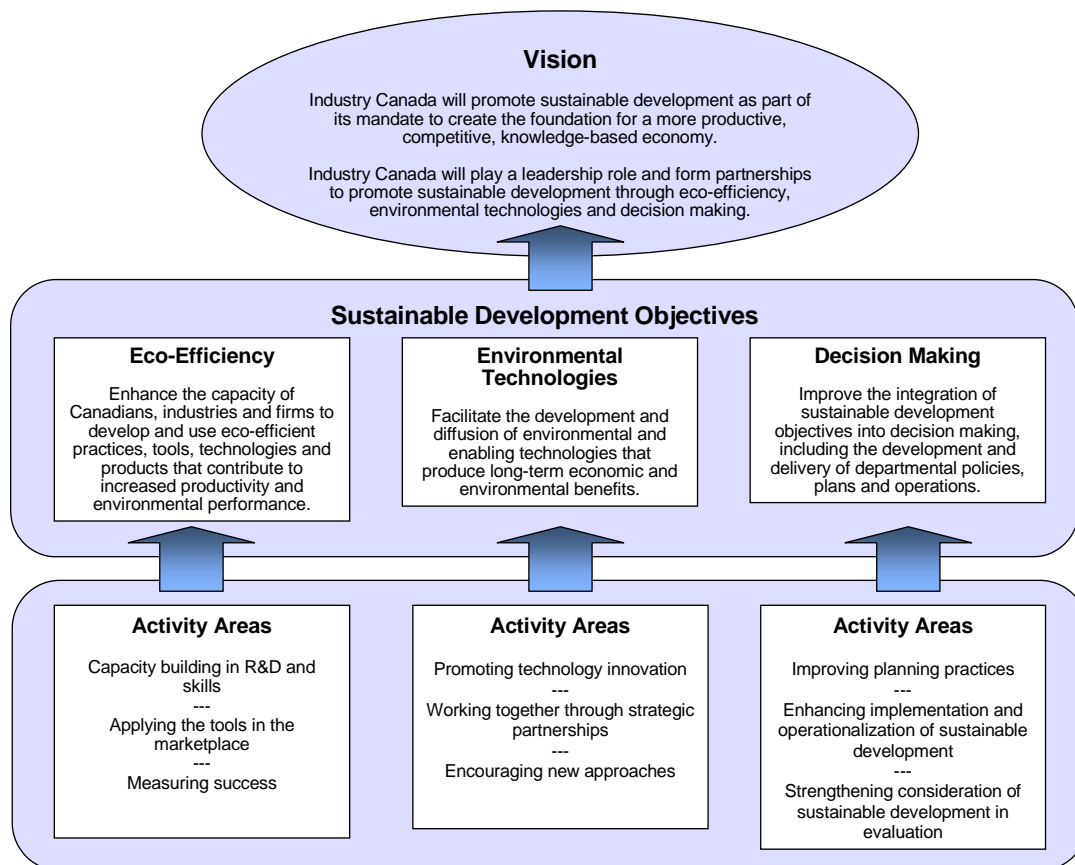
Vision

Industry Canada will promote sustainable development as part of its mandate to create the foundation for a more productive, competitive, knowledge-based economy.

Industry Canada will play a leadership role and form partnerships to promote sustainable development through eco-efficiency, environmental technologies and decision making.

Sustainable Development Objectives

Eco-Efficiency

Enhance the capacity of Canadians, industries and firms to develop and use eco-efficient practices, tools, technologies and products that contribute to increased productivity and environmental performance.

Environmental Technologies

Facilitate the development and diffusion of environmental and enabling technologies that produce long-term economic and environmental benefits.

Decision Making

Improve the integration of sustainable development objectives into decision making, including the development and delivery of departmental policies, plans and operations.

Activity Areas

Capacity building in R&D and skills
---
Applying the tools in the marketplace
---
Measuring success

Activity Areas

Promoting technology innovation
---
Working together through strategic partnerships
---
Encouraging new approaches

Activity Areas

Improving planning practices
---
Enhancing implementation and operationalization of sustainable development
---
Strengthening consideration of sustainable development in evaluation